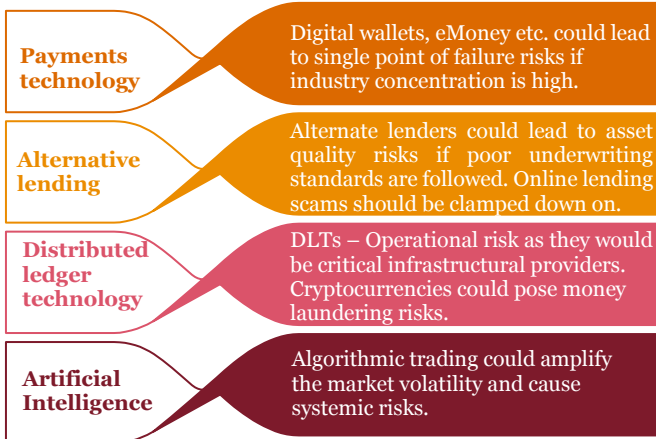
Payments technology

Digital wallets, eMoney etc. could lead to single point of failure risks if industry concentration is high.

Alternative lending

Alternate lenders could lead to asset quality risks if poor underwriting standards are followed. Online lending scams should be clamped down on.

Distributed ledger technology

DLTs – Operational risk as they would be critical infrastructural providers. Cryptocurrencies could pose money laundering risks.

Artificial Intelligence

Algorithmic trading could amplify the market volatility and cause systemic risks.